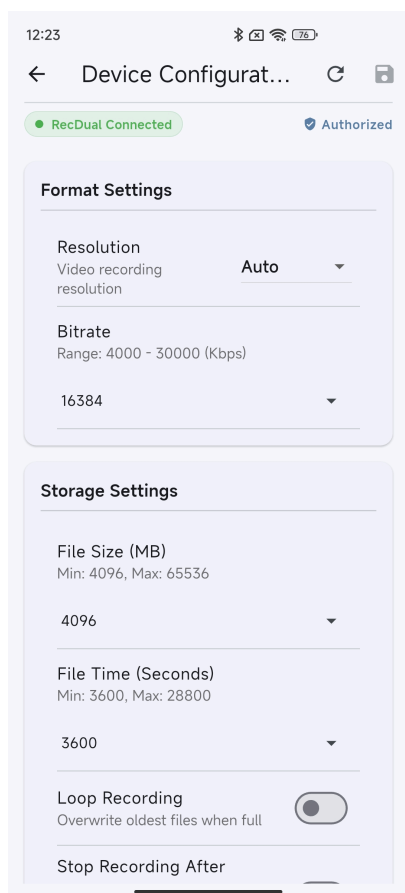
12:23 76

← Device Configurat...

RecDual Connected

Authorized

Format Settings

Resolution
Video recording resolution

Auto

Bitrate
Range: 4000 - 30000 (Kbps)

16384

Storage Settings

File Size (MB)
Min: 4096, Max: 65536

4096

File Time (Seconds)
Min: 3600, Max: 28800

3600

Loop Recording
Overwrite oldest files when full

Stop Recording After